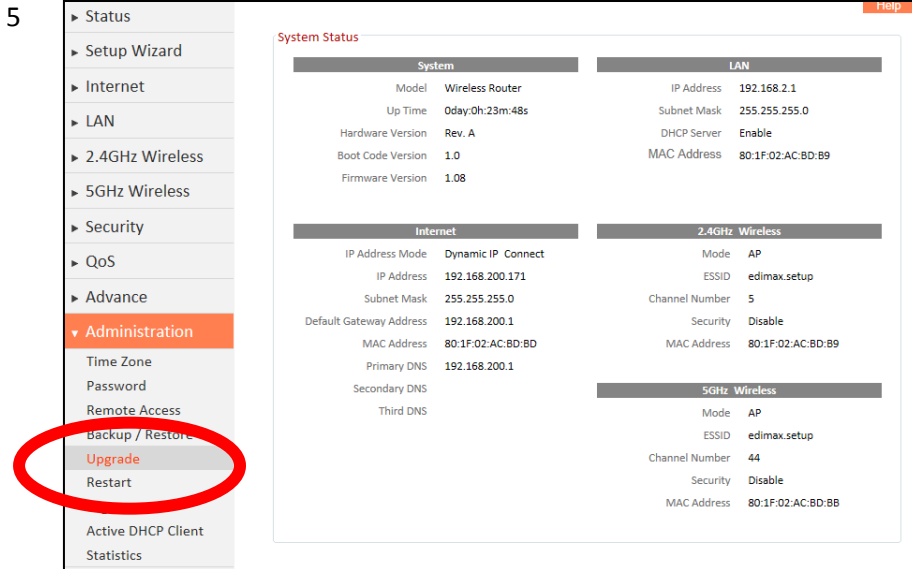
5

► Status
► Setup Wizard
► Internet
► LAN
► 2.4GHz Wireless
► 5GHz Wireless
► Security
► QoS
► Advance
▼ Administration
Time Zone
Password
Remote Access
Backup / Restore
Upgrade
Restart
Active DHCP Client
Statistics

Help

System Status

| System | |
|---|---|
| Model | Wireless Router |
| Up Time | 0day:0h:23m:48s |
| Hardware Version | Rev. A |
| Boot Code Version | 1.0 |
| Firmware Version | 1.08 |

| LAN | |
|---|---|
| IP Address | 192.168.2.1 |
| Subnet Mask | 255.255.255.0 |
| DHCP Server | Enable |
| MAC Address | 80:1F:02:AC:BD:B9 |

| Internet | |
|---|---|
| IP Address Mode | Dynamic IP Connect |
| IP Address | 192.168.200.171 |
| Subnet Mask | 255.255.255.0 |
| Default Gateway Address | 192.168.200.1 |
| MAC Address | 80:1F:02:AC:BD:BD |
| Primary DNS | 192.168.200.1 |
| Secondary DNS | |
| Third DNS | |

| 2.4GHz Wireless | |
|---|---|
| Mode | AP |
| ESSID | edimax.setup |
| Channel Number | 5 |
| Security | Disable |
| MAC Address | 80:1F:02:AC:BD:B9 |

| 5GHz Wireless | |
|---|---|
| Mode | AP |
| ESSID | edimax.setup |
| Channel Number | 44 |
| Security | Disable |
| MAC Address | 80:1F:02:AC:BD:BB |